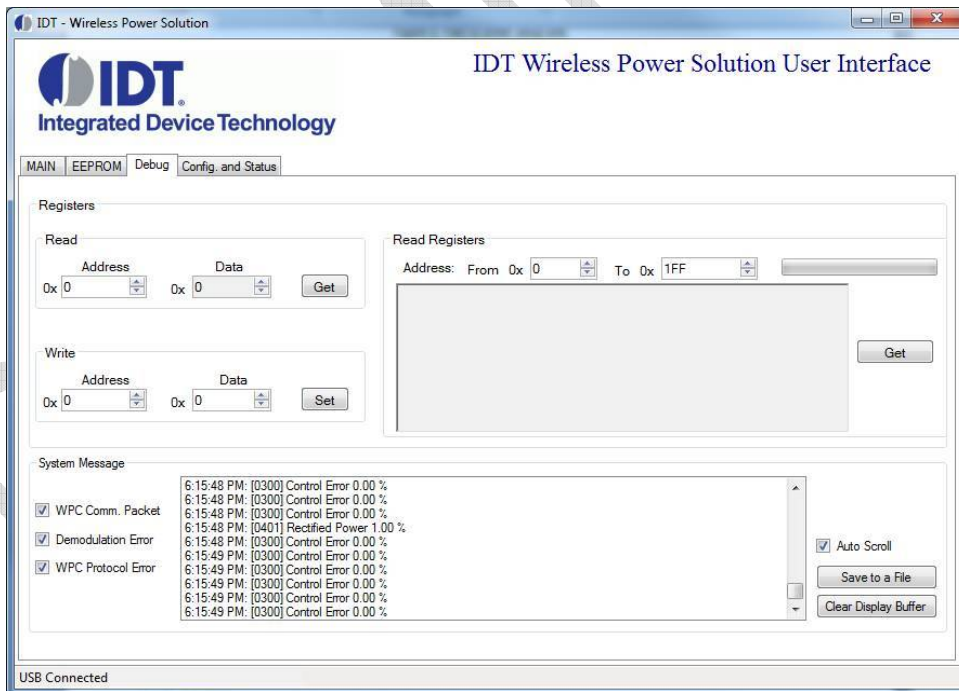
IDT - Wireless Power Solution

IDT
Integrated Device Technology

IDT Wireless Power Solution User Interface

MAIN | EEPROM | Debug | Config. and Status

Registers

Read
Address
0x 0
Data
0x 0
Get

Write
Address
0x 0
Data
0x 0
Set

Read Registers
Address: From 0x 0 To 0x 1FF

Get

System Message

WPC Comm. Packet
Demodulation Error
WPC Protocol Error

6:15:48 PM: [0300] Control Error 0.00 %
6:15:48 PM: [0300] Control Error 0.00 %
6:15:48 PM: [0300] Control Error 0.00 %
6:15:48 PM: [0401] Rectified Power 1.00 %
6:15:48 PM: [0300] Control Error 0.00 %
6:15:49 PM: [0300] Control Error 0.00 %
6:15:49 PM: [0300] Control Error 0.00 %
6:15:49 PM: [0300] Control Error 0.00 %
6:15:49 PM: [0300] Control Error 0.00 %
6:15:49 PM: [0300] Control Error 0.00 %

Auto Scroll
Save to a File
Clear Display Buffer

USB Connected